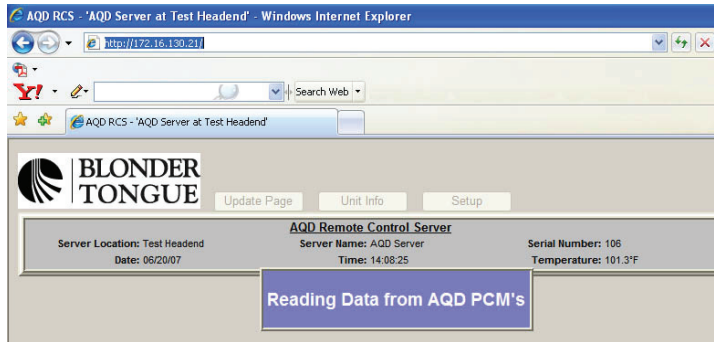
AQD RCS - 'AQD Server at Test Headend' - Windows Internet Explorer

http://172.16.130.21/

Y! Search Web

AQD RCS - 'AQD Server at Test Headend'

BLONDER TONGUE

Update Page Unit Info Setup

AQD Remote Control Server

Server Location: Test Headend Server Name: AQD Server Serial Number: 106

Date: 06/20/07 Time: 14:08:25 Temperature: 101.3°F

Reading Data from AQD PCM's